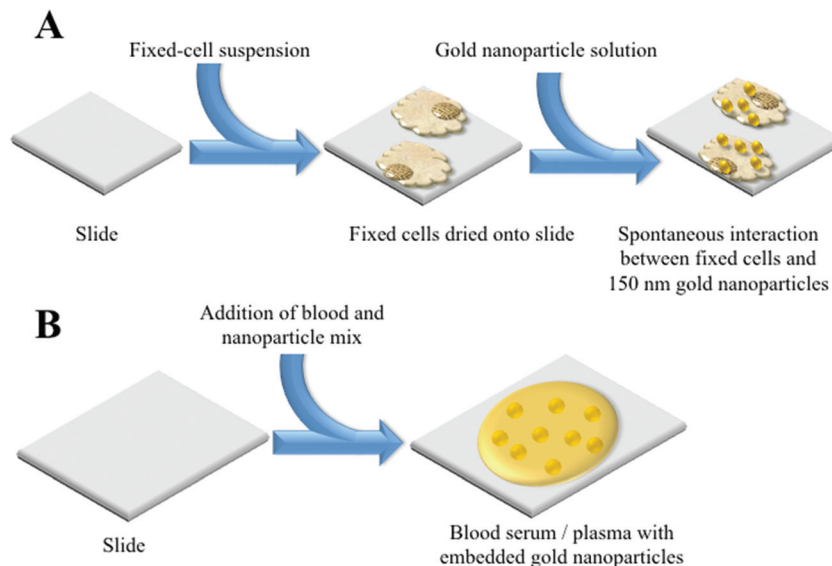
A

Fixed-cell suspension

Gold nanoparticle solution

Slide

Fixed cells dried onto slide

Spontaneous interaction between fixed cells and 150 nm gold nanoparticles

B

Addition of blood and nanoparticle mix

Slide

Blood serum / plasma with embedded gold nanoparticles